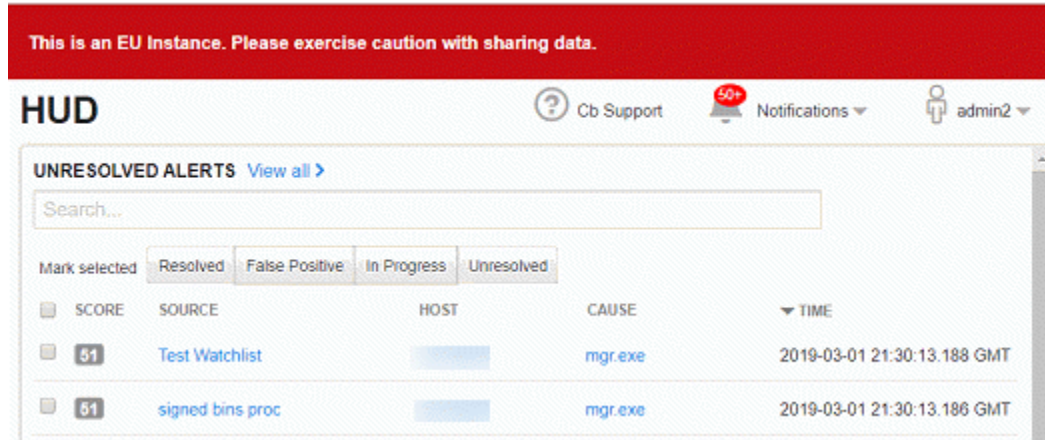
This is an EU Instance. Please exercise caution with sharing data.

HUD

Cb Support 50+ Notifications admin2

UNRESOLVED ALERTS View all >

Search...

Mark selected Resolved False Positive In Progress Unresolved

| SCORE | SOURCE | HOST | CAUSE | TIME |
|---|---|---|---|---|
| 51 | Test Watchlist | | mgr.exe | 2019-03-01 21:30:13.188 GMT |
| 51 | signed bins proc | | mgr.exe | 2019-03-01 21:30:13.186 GMT |